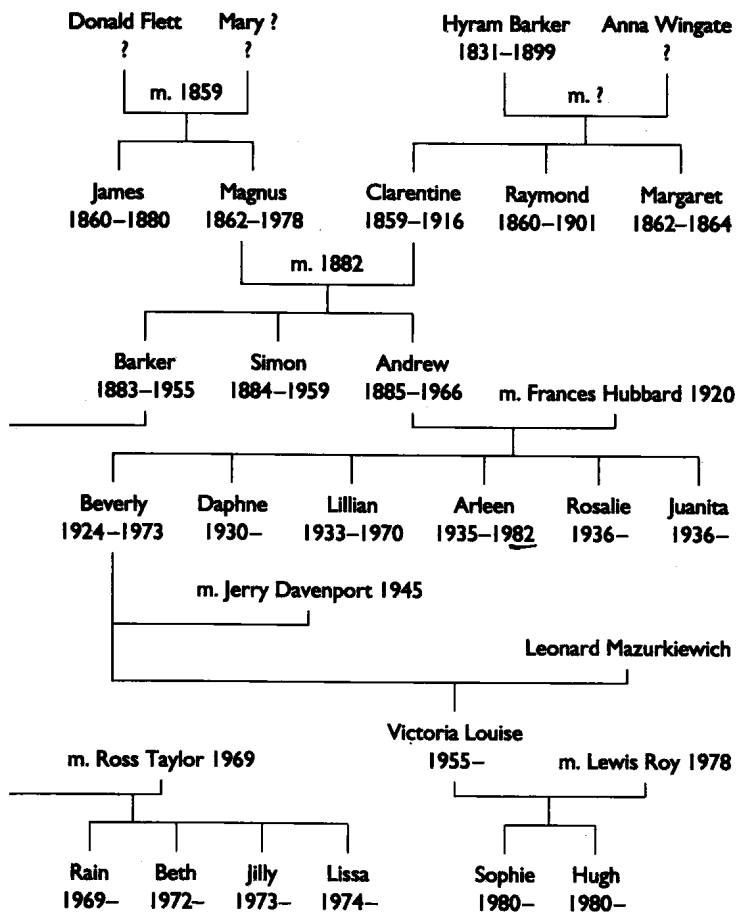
Donald Flett
?

Mary ?
?

m. 1859

Hyram Barker
1831–1899

Anna Wingate
?

m. ?

James
1860–1880

Magnus
1862–1978

Clarentine
1859–1916

Raymond
1860–1901

Margaret
1862–1864

m. 1882

Barker
1883–1955

Simon
1884–1959

Andrew
1885–1966

m. Frances Hubbard 1920

Beverly
1924–1973

Daphne
1930–

Lillian
1933–1970

Arleen
1935–1982

Rosalie
1936–

Juanita
1936–

m. Jerry Davenport 1945

Leonard Mazurkiewich

Victoria Louise
1955–

m. Ross Taylor 1969

m. Lewis Roy 1978

Rain
1969–

Beth
1972–

Jilly
1973–

Lissa
1974–

Sophie
1980–

Hugh
1980–